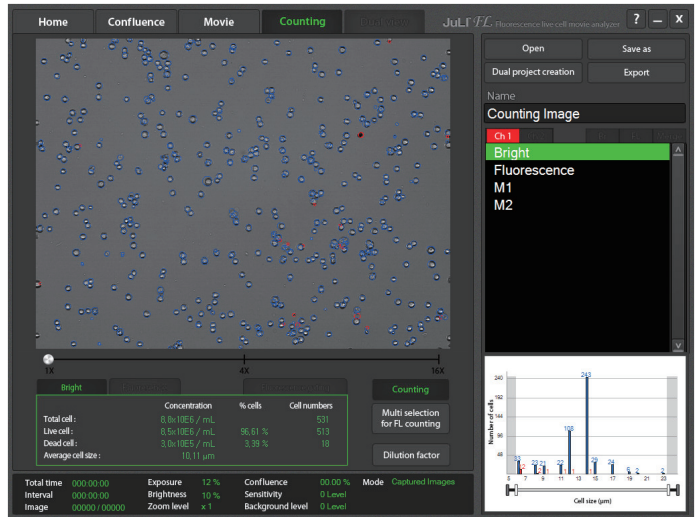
Home
Confluence
Movie
Counting
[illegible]
JuLI FL Fluorescence live cell movie analyzer
?
—
X

Open
Save as
Dual project creation
Export
Name
Counting Image
Ch 1
Bright
Fluorescence
M1
M2

1X
4X
16X

Bright
Counting

| | Concentration | % cells | Cell numbers |
|---|---|---|---|
| Total cell : | 8,8x10E6 / mL | | 531 |
| Live cell : | 8,5x10E6 / mL | 96,61 % | 513 |
| Dead cell : | 3,0x10E5 / mL | 3,39 % | 18 |
| Average cell size : | 10,11 μm | | |

Multi selection for FL counting
Dilution factor

240
192
144
96
48
Number of cells
243
108
33
2
22
21
22
29
24
5
2
2
5
7
9
11
13
15
17
19
21
23
Cell size (μm)

Total time 000:00:00
Interval 000:00:00
Image 00000 / 00000
Exposure 12 %
Brightness 10 %
Zoom level x 1
Confluence 00.00 %
Sensitivity 0 Level
Background level 0 Level
Mode Captured Images